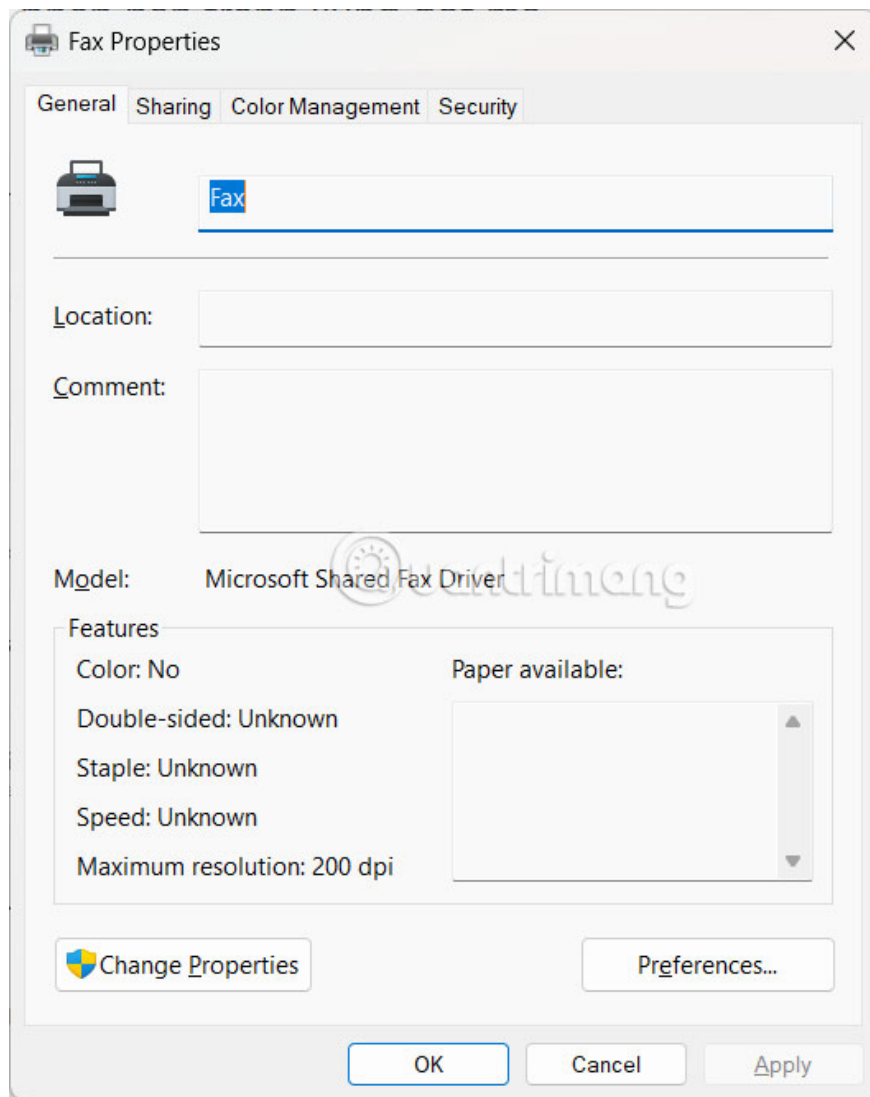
Fax Properties

General | Sharing | Color Management | Security

Fax

Location:

Comment:

Model: Microsoft Shared Fax Driver

quantrimang

Features

Color: No

Double-sided: Unknown

Staple: Unknown

Speed: Unknown

Maximum resolution: 200 dpi

Paper available:

Change Properties

Preferences...

OK

Cancel

Apply